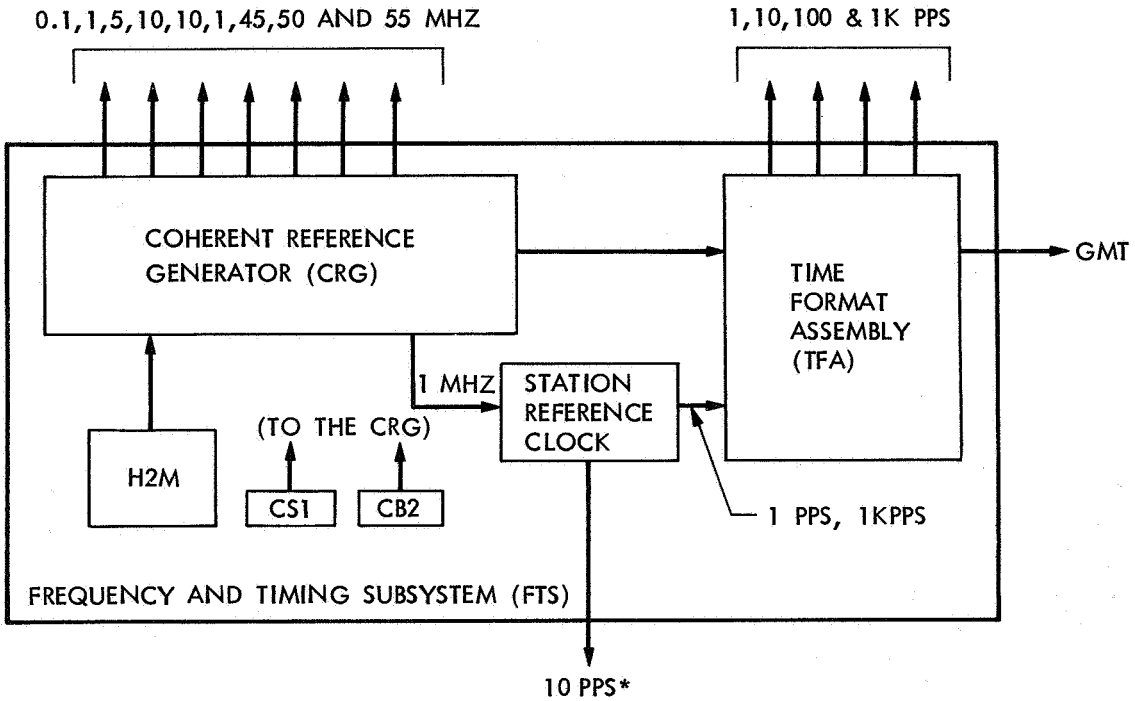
0.1,1,5,10,10,1,45,50 AND 55 MHZ

1,10,100 & 1K PPS

COHERENT REFERENCE GENERATOR (CRG)

TIME FORMAT ASSEMBLY (TFA)

GMT

1 MHZ

STATION REFERENCE CLOCK

(TO THE CRG)

H2M

CS1

CB2

1 PPS, 1KPPS

FREQUENCY AND TIMING SUBSYSTEM (FTS)

10 PPS*